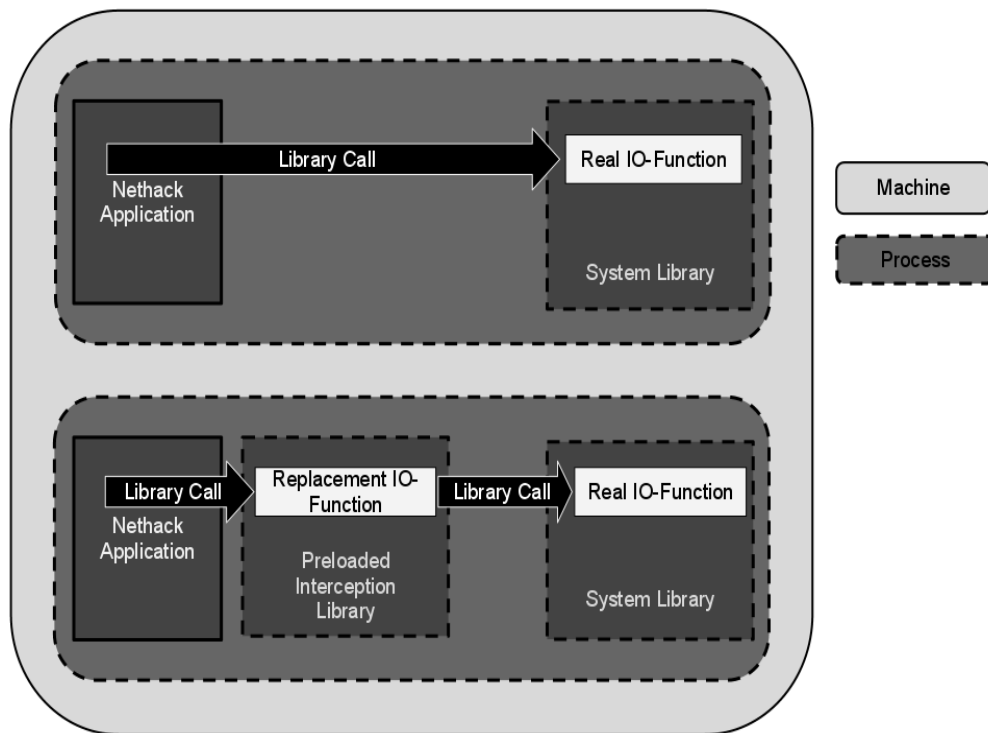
Library Call

Nethack Application

Real IO-Function

System Library

Machine

Process

Library Call

Nethack Application

Replacement IO-Function

Preloaded Interception Library

Library Call

Real IO-Function

System Library